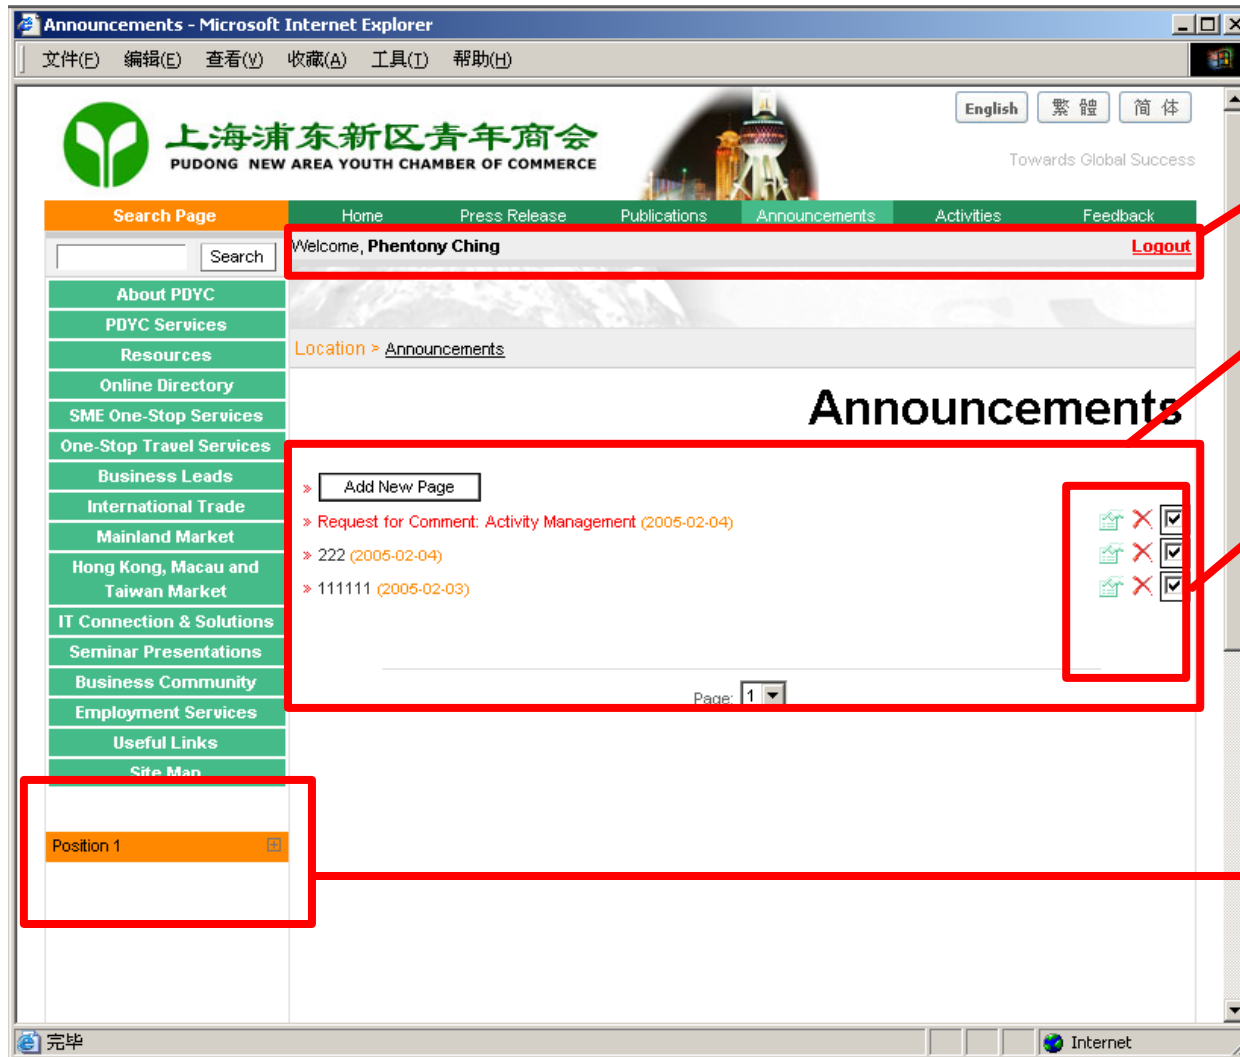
Announcements - Microsoft Internet Explorer

文件(F) 编辑(E) 查看(V) 收藏(A) 工具(T) 帮助(H)

上海浦东新区青年商会
PUDONG NEW AREA YOUTH CHAMBER OF COMMERCE

English 繁 體 简 体

Towards Global Success

Search Page

Home Press Release Publications Announcements Activities Feedback

Search

Welcome, Phentony Ching Logout

About PDYC
PDYC Services
Resources
Online Directory
SME One-Stop Services
One-Stop Travel Services
Business Leads
International Trade
Mainland Market
Hong Kong, Macau and Taiwan Market
IT Connection & Solutions
Seminar Presentations
Business Community
Employment Services
Useful Links
Site Map

Location > Announcements

Announcements

» Add New Page

» Request for Comment: Activity Management (2005-02-04)

» 222 (2005-02-04)

» 111111 (2005-02-03)

Page: 1

Position 1

完毕

Internet